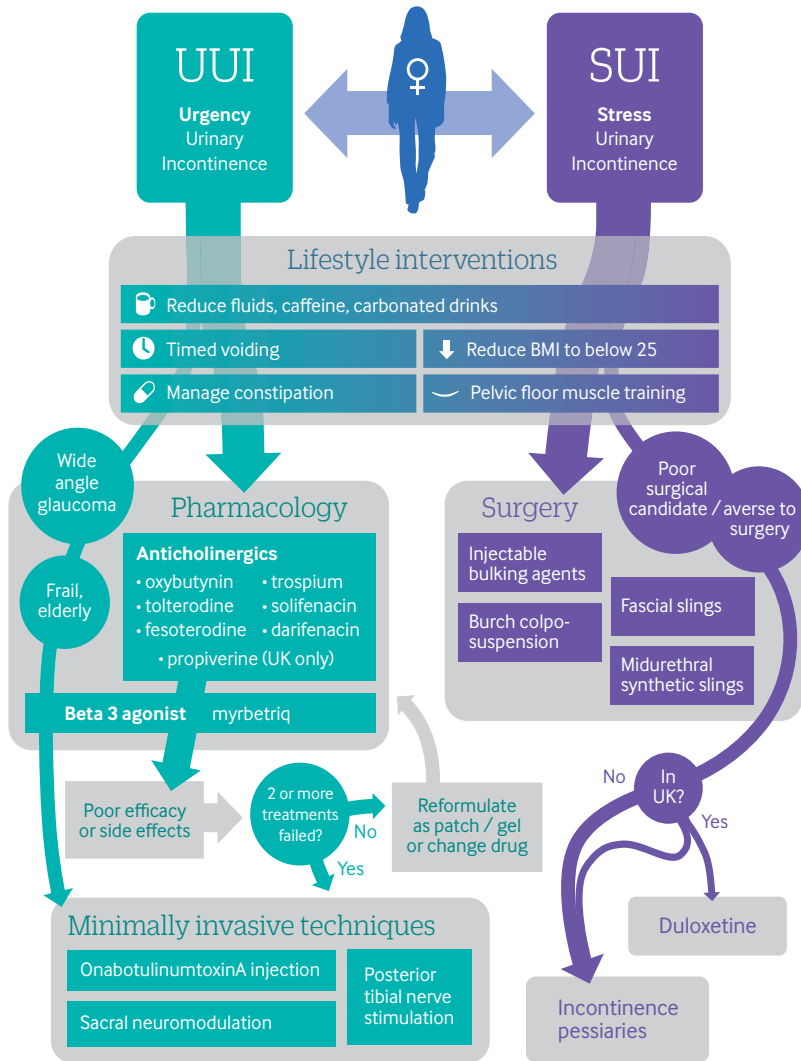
UUI
Urgency Urinary Incontinence

♀

SUI
Stress Urinary Incontinence

Lifestyle interventions

Reduce fluids, caffeine, carbonated drinks

Timed voiding

Reduce BMI to below 25

Manage constipation

Pelvic floor muscle training

Wide angle glaucoma

Frail, elderly

Pharmacology

Anticholinergics
• oxybutynin
• tolterodine
• fesoterodine
• trospium
• solifenacin
• darifenacin
• propiverine (UK only)

Beta 3 agonist myrbetriq

Poor surgical candidate / averse to surgery

Surgery

Injectable bulking agents

Burch colposuspension

Fascial slings

Midurethral synthetic slings

Poor efficacy or side effects

2 or more treatments failed?

No

Yes

Reformulate as patch / gel or change drug

No

In UK?

Yes

Minimally invasive techniques

OnabotulinumtoxinA injection

Sacral neuromodulation

Posterior tibial nerve stimulation

Duloxetine

Incontinence pessiaries